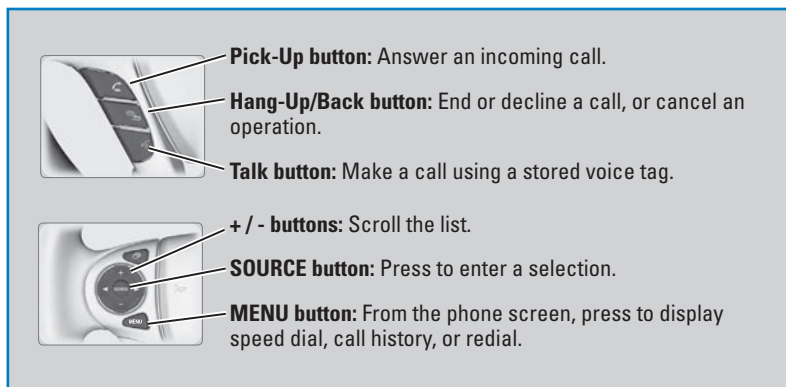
**Pick-Up button:** Answer an incoming call.

**Hang-Up/Back button:** End or decline a call, or cancel an operation.

**Talk button:** Make a call using a stored voice tag.

**+ / - buttons:** Scroll the list.

**SOURCE button:** Press to enter a selection.

**MENU button:** From the phone screen, press to display speed dial, call history, or redial.

SOURCE

MENU